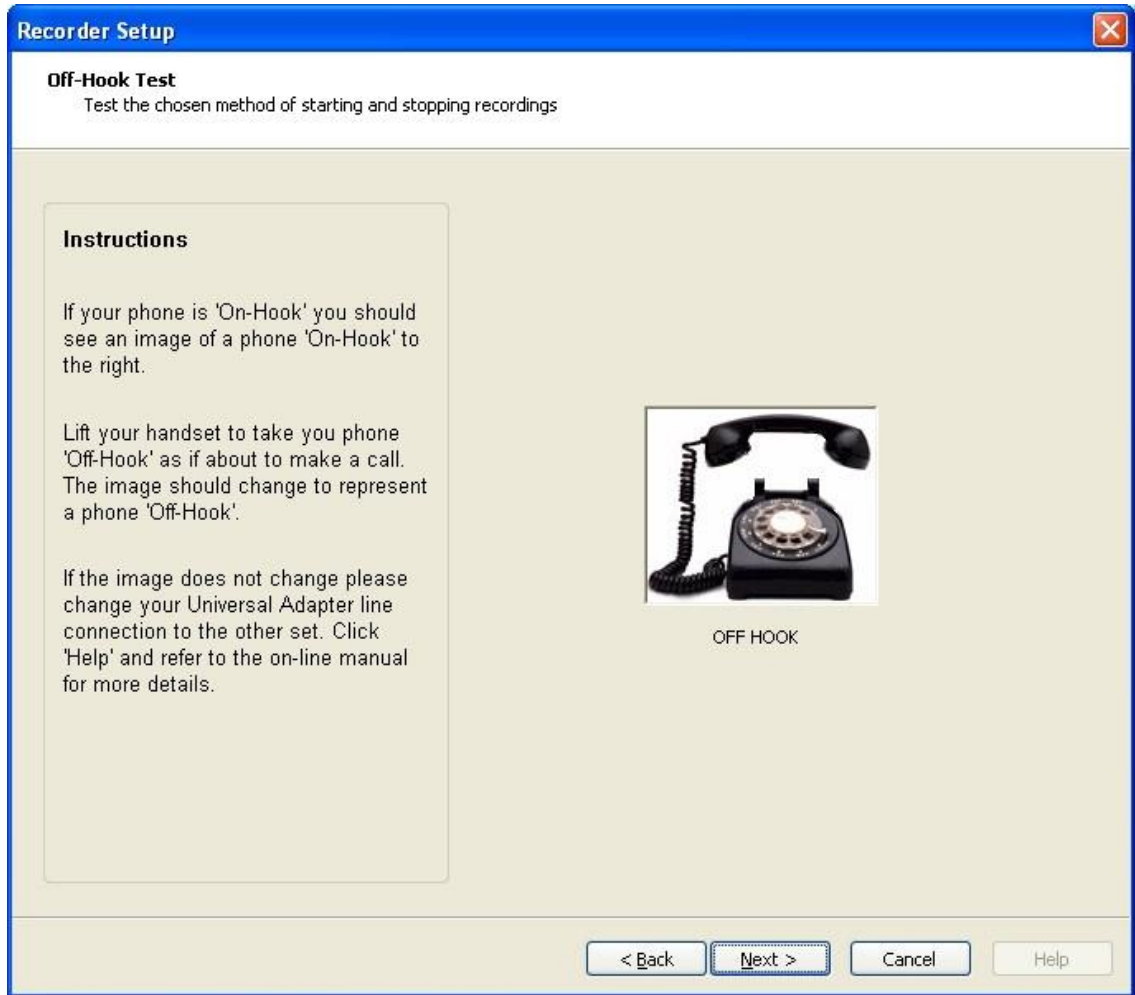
Recorder Setup

Off-Hook Test
Test the chosen method of starting and stopping recordings

Instructions

If your phone is 'On-Hook' you should see an image of a phone 'On-Hook' to the right.

Lift your handset to take you phone 'Off-Hook' as if about to make a call. The image should change to represent a phone 'Off-Hook'.

If the image does not change please change your Universal Adapter line connection to the other set. Click 'Help' and refer to the on-line manual for more details.

OFF HOOK

< Back | Next > | Cancel | Help